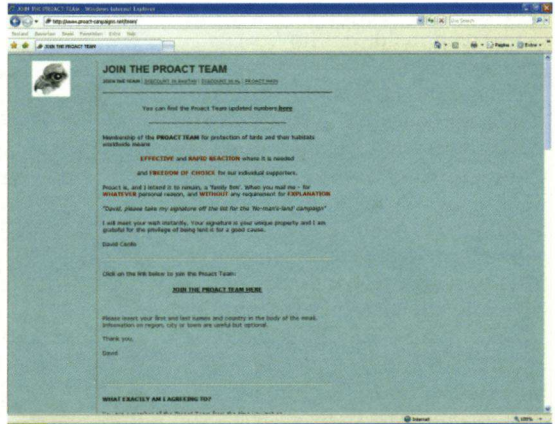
JOIN THE PROACT TEAM - Windows Internet Explorer

http://www.proact-campaigns.net/join/

Live Search

JOIN THE PROACT TEAM

JOIN THE PROACT TEAM

JOIN OUR TEAM | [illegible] | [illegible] | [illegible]

You can find the Proact Team updated numbers here

Membership of the PROACT TEAM for protection of birds and their habitats worldwide means

EFFECTIVE and RAPID REACTION where it is needed

and FREEDOM OF CHOICE for our individual supporters.

Proact is, and I intend it to remain, a 'family firm'. When you mail me - for WHATEVER personal reason, and WITHOUT any requirement for EXPLANATION:

"David, please take my signature off the list for the 'No-man's-land' campaign"

I will meet your wish instantly. Your signature is your unique property and I am grateful for the privilege of being lent it for a good cause.

David Cardo

Click on the link below to join the Proact Team:

JOIN THE PROACT TEAM HERE

Please insert your first and last names and country in the body of the email. Information on region, city or town are useful but optional.

Thank you,

David

WHAT EXACTLY AM I AGREEING TO?

Internet

100%